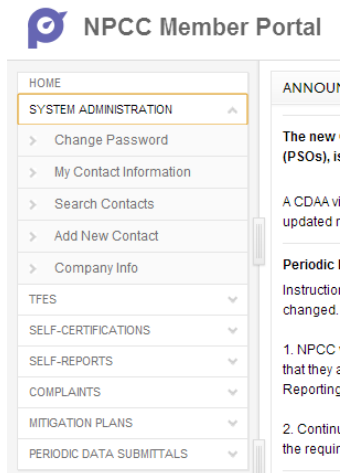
NPCC Member Portal

HOME
SYSTEM ADMINISTRATION
Change Password
My Contact Information
Search Contacts
Add New Contact
Company Info
TFES
SELF-CERTIFICATIONS
SELF-REPORTS
COMPLAINTS
MITIGATION PLANS
PERIODIC DATA SUBMITTALS

ANNOU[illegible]

The new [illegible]
(PSOs), is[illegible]

A CDAA v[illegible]
updated r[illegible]

Periodic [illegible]
Instructio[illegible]
changed.

1. NPCC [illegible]
that they a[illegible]
Reporting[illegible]

2. Continu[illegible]
the requir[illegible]